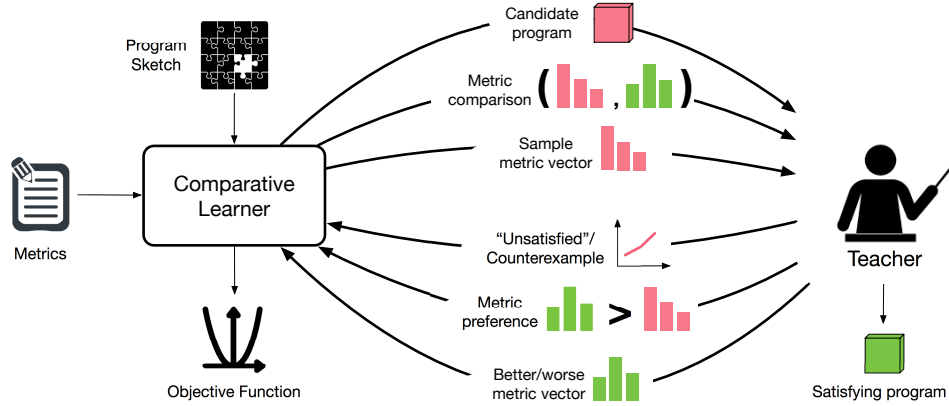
Program Sketch

Candidate program

Metric comparison ( , )

Sample metric vector

Metrics

Comparative Learner

"Unsatisfied"/ Counterexample

Metric preference >

Better/worse metric vector

Objective Function

Teacher

Satisfying program